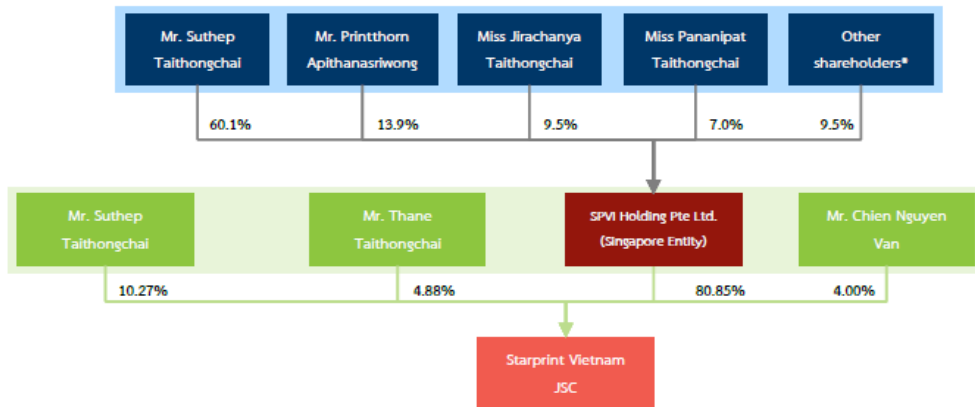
Mr. Suthep Taithongchai

Mr. Printthorn Apithanasriwong

Miss Jirachanya Taithongchai

Miss Pananipat Taithongchai

Other shareholders*

60.1%

13.9%

9.5%

7.0%

9.5%

Mr. Suthep Taithongchai

Mr. Thane Taithongchai

SPVI Holding Pte Ltd. (Singapore Entity)

Mr. Chien Nguyen Van

10.27%

4.88%

80.85%

4.00%

Starprint Vietnam JSC